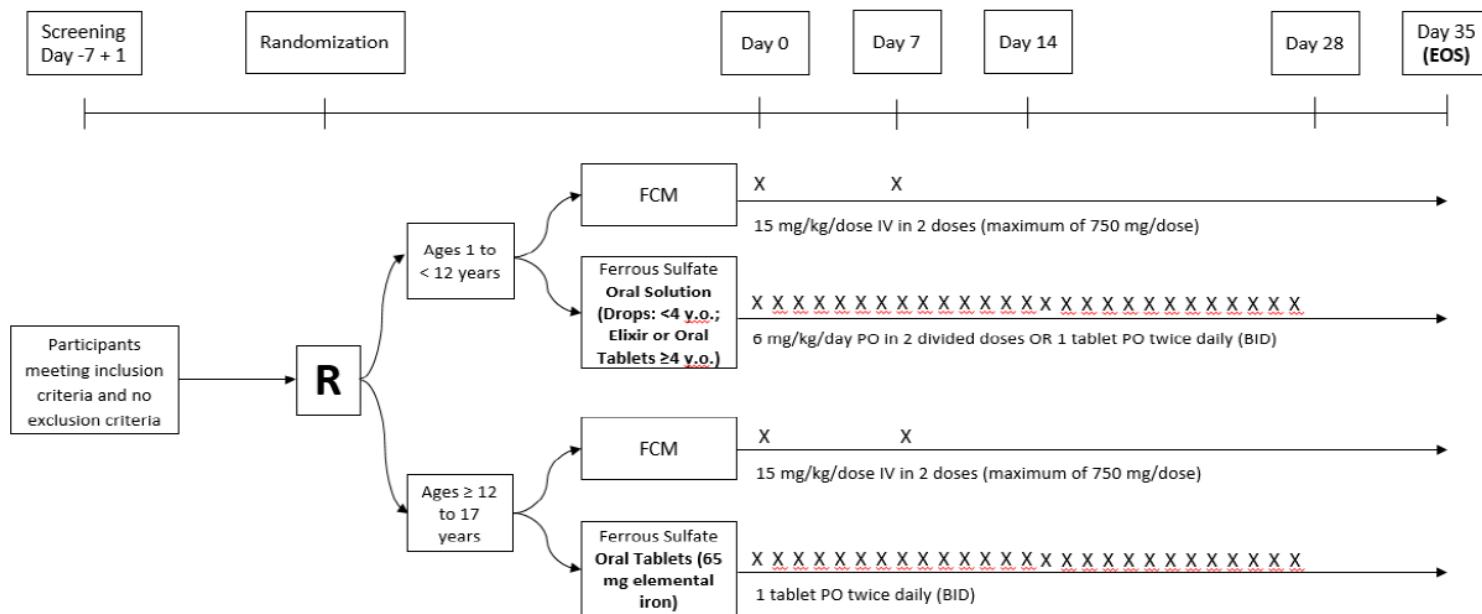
Screening Day -7 + 1

Randomization

Day 0

Day 7

Day 14

Day 28

Day 35 (EOS)

Participants meeting inclusion criteria and no exclusion criteria

R

Ages 1 to < 12 years

FCM

X X

15 mg/kg/dose IV in 2 doses (maximum of 750 mg/dose)

Ferrous Sulfate Oral Solution (Drops: <4 y.o.; Elixir or Oral Tablets ≥4 y.o.)

X X X X X X X X X X X X X X X X X X X X X X X X X X X X

6 mg/kg/day PO in 2 divided doses OR 1 tablet PO twice daily (BID)

Ages ≥ 12 to 17 years

FCM

X X

15 mg/kg/dose IV in 2 doses (maximum of 750 mg/dose)

Ferrous Sulfate Oral Tablets (65 mg elemental iron)

X X X X X X X X X X X X X X X X X X X X X X X X X X X X

1 tablet PO twice daily (BID)